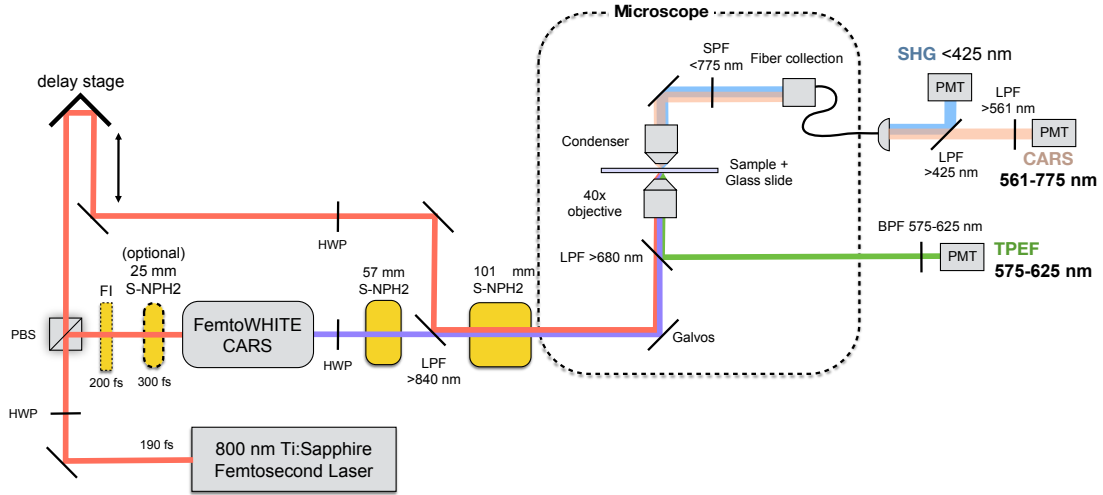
Microscope

delay stage

SPF <775 nm

Fiber collection

SHG <425 nm

PMT

LPF >561 nm

PMT

Condenser

Sample + Glass slide

LPF >425 nm

CARS 561-775 nm

40x objective

HWP

(optional) 25 mm S-NPH2

57 mm S-NPH2

101 mm S-NPH2

LPF >680 nm

BPF 575-625 nm

PMT

TPEF 575-625 nm

PBS

FI

FemtoWHITE CARS

HWP

LPF >840 nm

Galvos

200 fs

300 fs

HWP

190 fs

800 nm Ti:Sapphire Femtosecond Laser